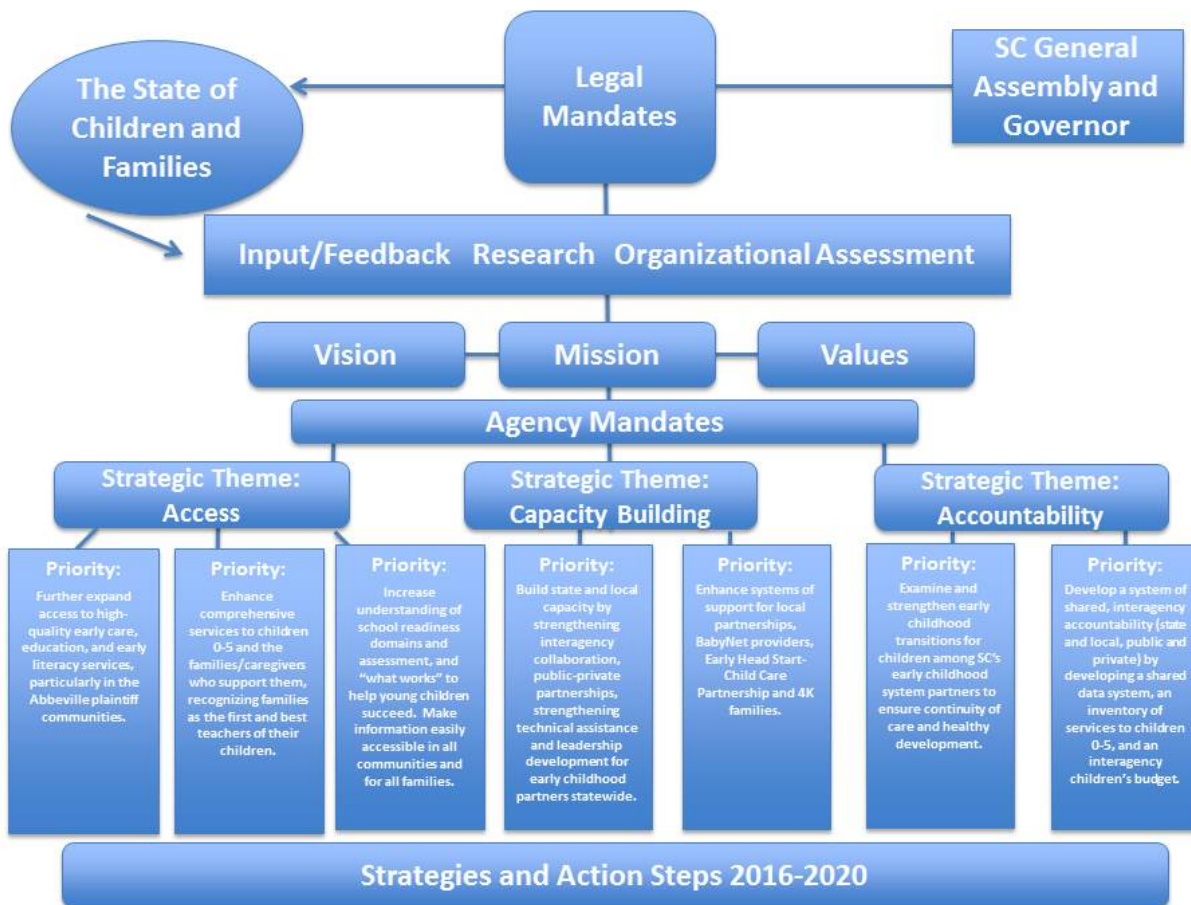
The State of Children and Families

Legal Mandates

SC General Assembly and Governor

Input/Feedback Research Organizational Assessment

Vision

Mission

Values

Agency Mandates

Strategic Theme: Access

Strategic Theme: Capacity Building

Strategic Theme: Accountability

Priority: Further expand access to high-quality early care, education, and early literacy services, particularly in the Abbeville plaintiff communities.

Priority: Enhance comprehensive services to children 0-5 and the families/caregivers who support them, recognizing families as the first and best teachers of their children.

Priority: Increase understanding of school readiness domains and assessment, and "what works" to help young children succeed. Make information easily accessible in all communities and for all families.

Priority: Build state and local capacity by strengthening interagency collaboration, public-private partnerships, strengthening technical assistance and leadership development for early childhood partners statewide.

Priority: Enhance systems of support for local partnerships, BabyNet providers, Early Head Start-Child Care Partnership and 4K families.

Priority: Examine and strengthen early childhood transitions for children among SC's early childhood system partners to ensure continuity of care and healthy development.

Priority: Develop a system of shared, interagency accountability (state and local, public and private) by developing a shared data system, an inventory of services to children 0-5, and an interagency children's budget.

Strategies and Action Steps 2016-2020